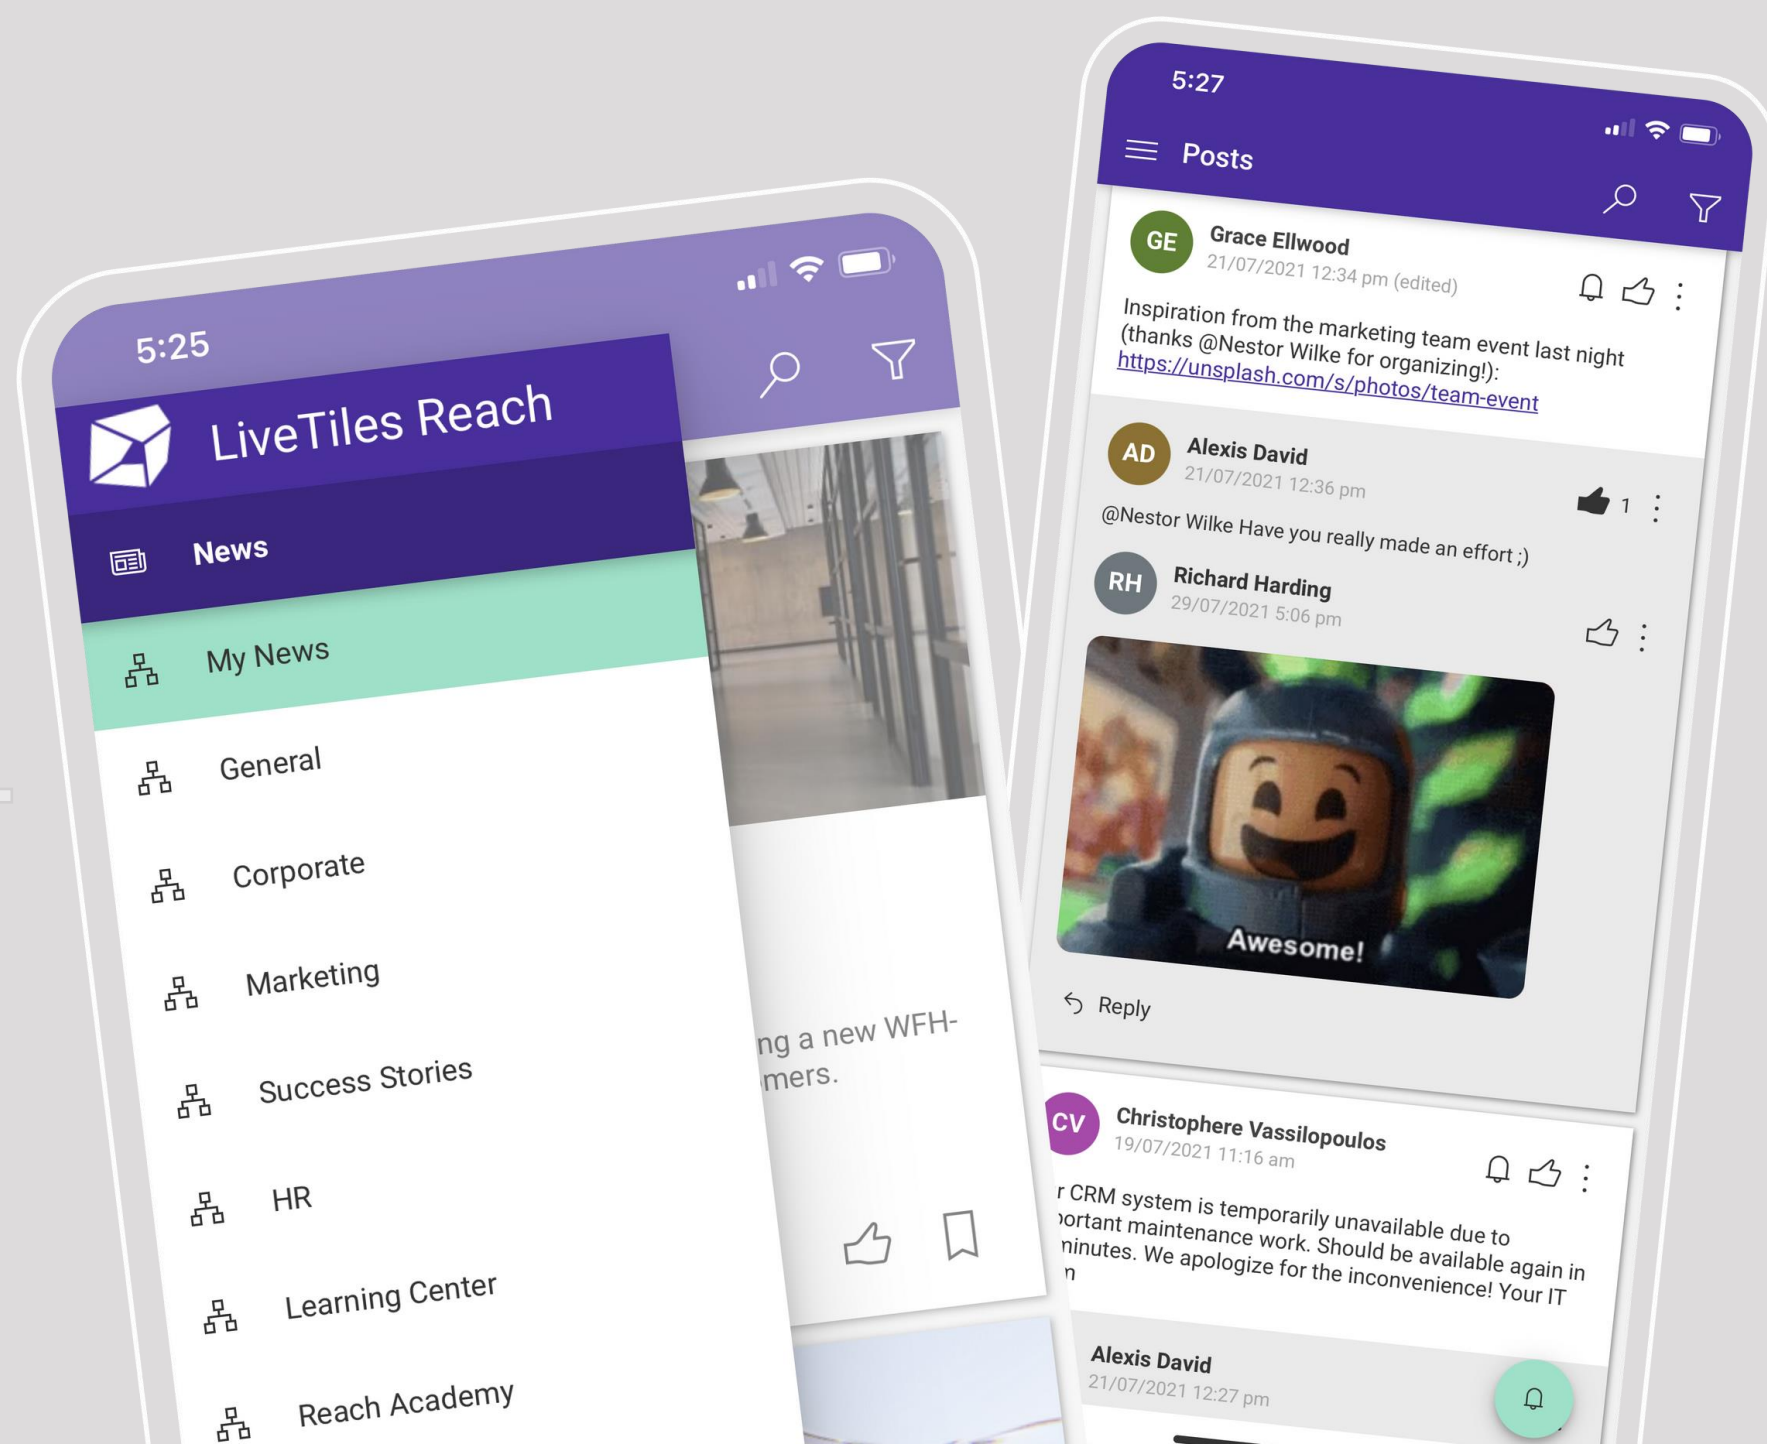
5:25

LiveTiles Reach

News

My News

General

Corporate

Marketing

Success Stories

HR

Learning Center

Reach Academy

ng a new WFH-
mers.

5:27

Posts

GE Grace Ellwood
21/07/2021 12:34 pm (edited)

Inspiration from the marketing team event last night (thanks @Nestor Wilke for organizing!): https://unsplash.com/s/photos/team-event

AD Alexis David
21/07/2021 12:36 pm

1

@Nestor Wilke Have you really made an effort ;)

RH Richard Harding
29/07/2021 5:06 pm

Awesome!

Reply

CV Christophere Vassilopoulos
19/07/2021 11:16 am

r CRM system is temporarily unavailable due to
ortant maintenance work. Should be available again in
ninutes. We apologize for the inconvenience! Your IT
n

Alexis David
21/07/2021 12:27 pm